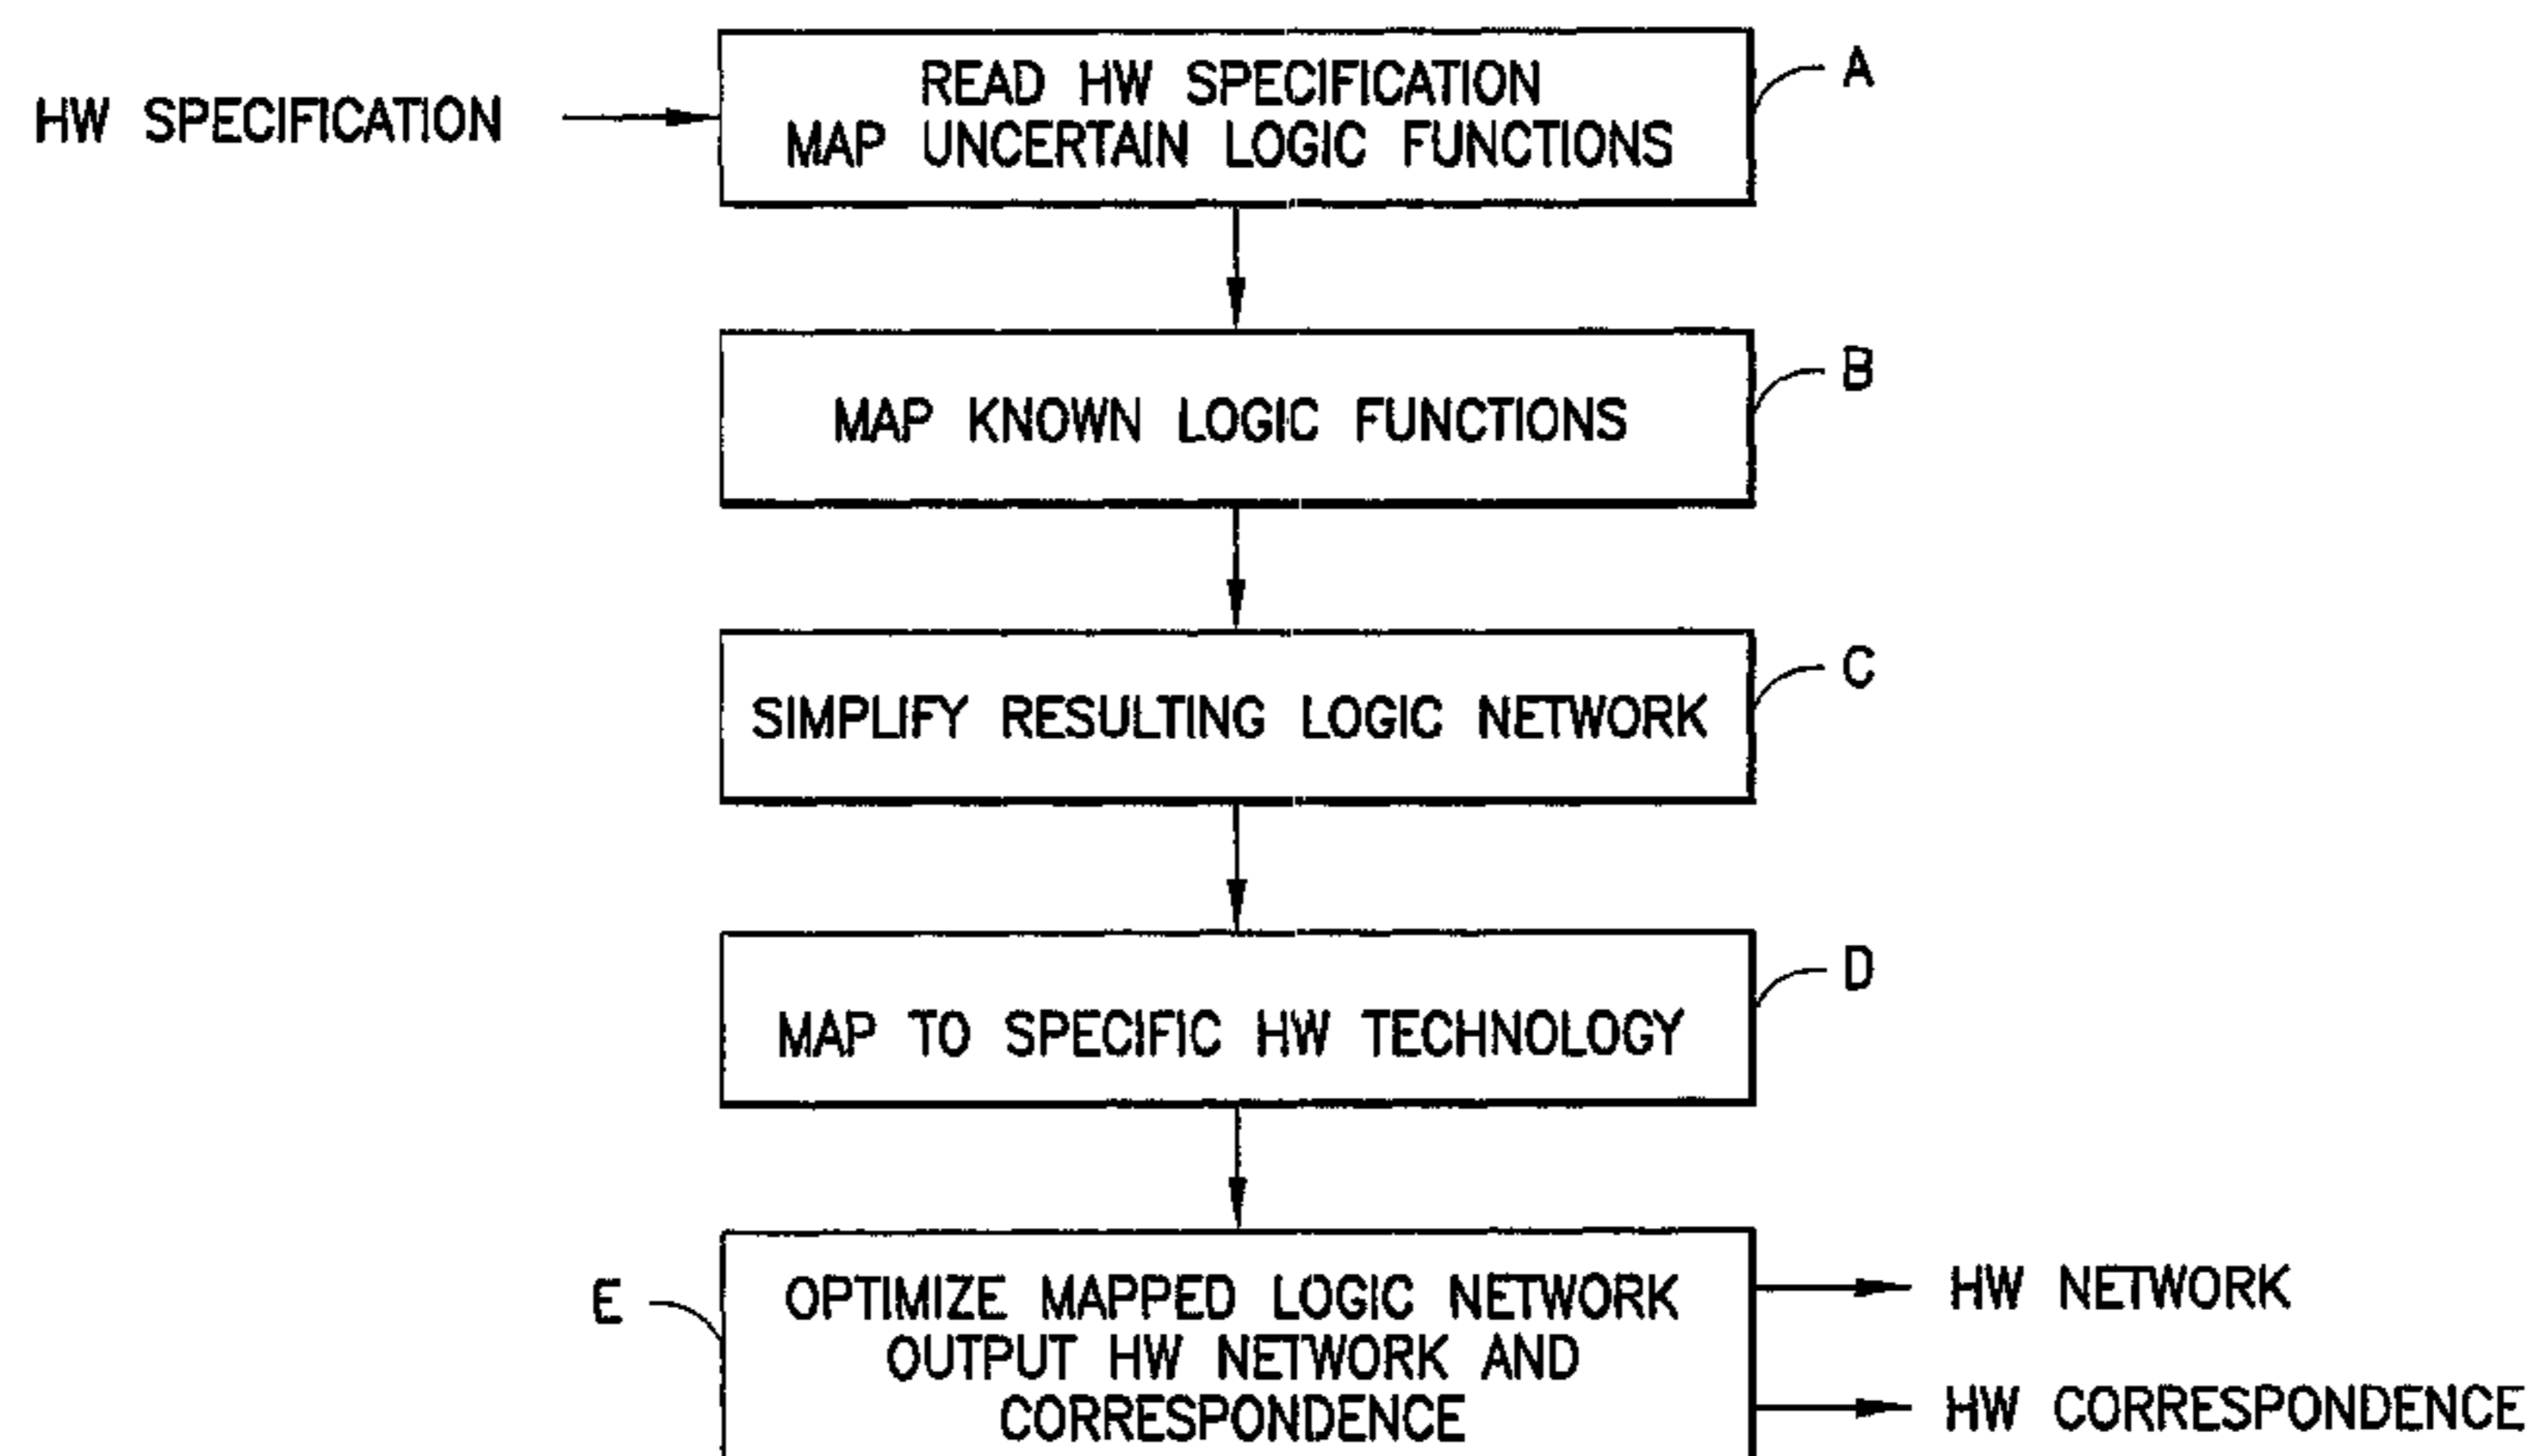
HW SPECIFICATION

READ HW SPECIFICATION
MAP UNCERTAIN LOGIC FUNCTIONS

A

MAP KNOWN LOGIC FUNCTIONS

B

SIMPLIFY RESULTING LOGIC NETWORK

C

MAP TO SPECIFIC HW TECHNOLOGY

D

E

OPTIMIZE MAPPED LOGIC NETWORK
OUTPUT HW NETWORK AND
CORRESPONDENCE

HW NETWORK

HW CORRESPONDENCE